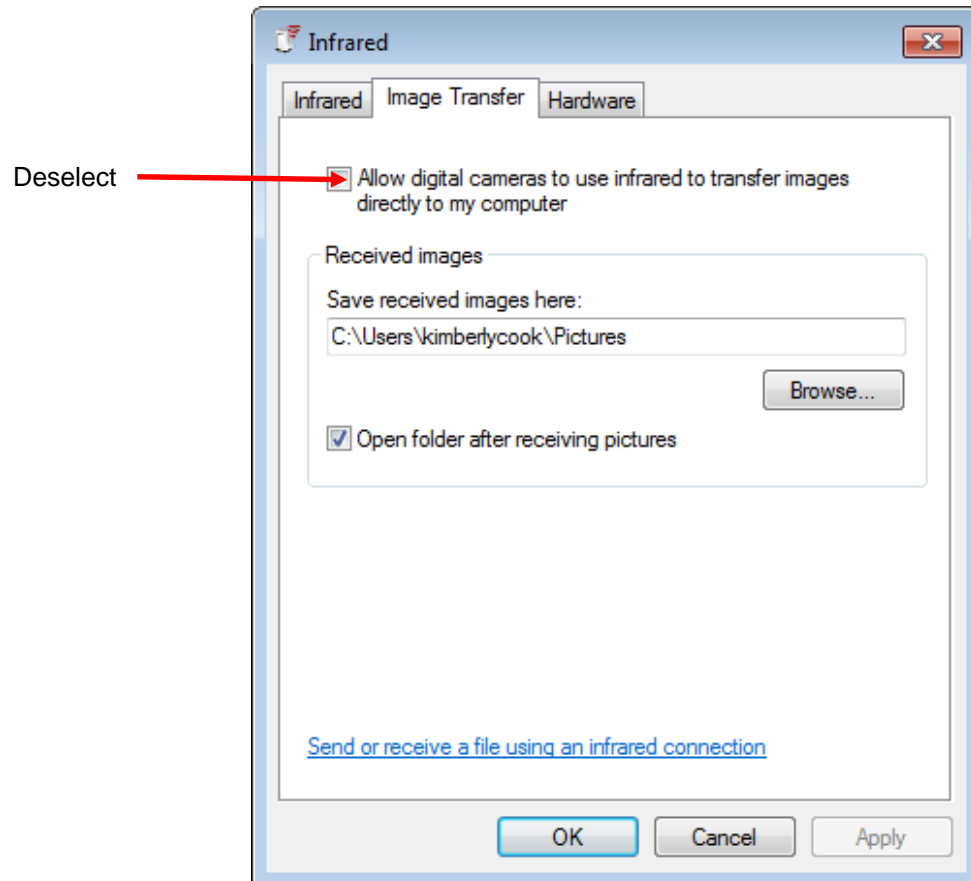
Infrared

Infrared | Image Transfer | Hardware

Deselect

Allow digital cameras to use infrared to transfer images directly to my computer

Received images

Save received images here:

C:\Users\kimberlycook\Pictures

Browse...

Open folder after receiving pictures

Send or receive a file using an infrared connection

OK | Cancel | Apply